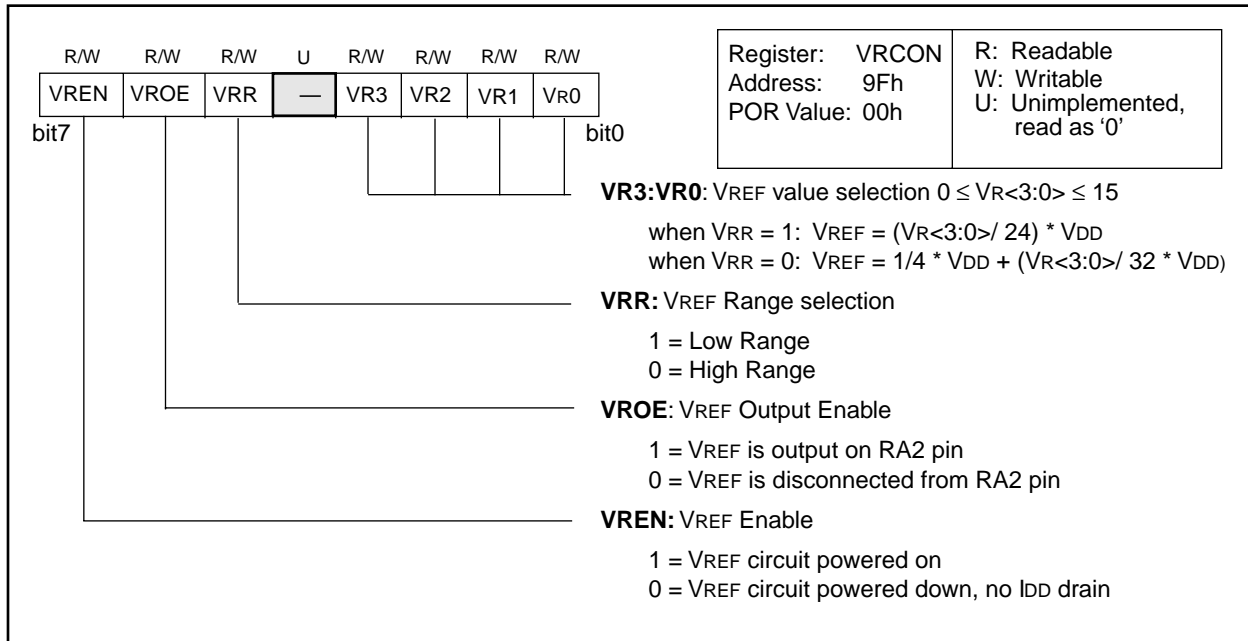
| R/W | R/W | R/W | U | R/W | R/W | R/W | R/W |
|---|---|---|---|---|---|---|---|
| VREN | VROE | VRR | — | VR3 | VR2 | VR1 | VR0 |

bit7 bit0

Register: VRCON
Address: 9Fh
POR Value: 00h

R: Readable
W: Writable
U: Unimplemented, read as '0'

**VR3:VR0**: VREF value selection $0 \leq VR<3:0> \leq 15$

when VRR = 1: VREF = (VR<3:0>/ 24) * VDD
when VRR = 0: VREF = 1/4 * VDD + (VR<3:0>/ 32 * VDD)

**VRR:** VREF Range selection

1 = Low Range
0 = High Range

**VROE**: VREF Output Enable

1 = VREF is output on RA2 pin
0 = VREF is disconnected from RA2 pin

**VREN:** VREF Enable

1 = VREF circuit powered on
0 = VREF circuit powered down, no IDD drain